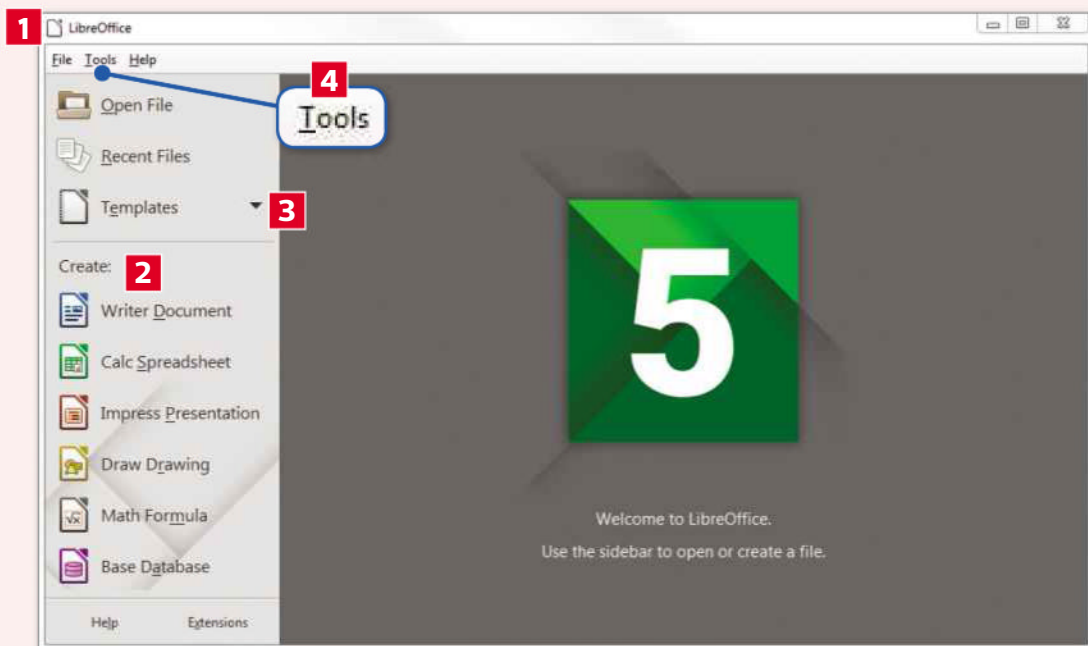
1

LibreOffice

File Tools Help

4

Tools

Open File

Recent Files

Templates

3

Create:

2

Writer Document

Calc Spreadsheet

Impress Presentation

Draw Drawing

Math Formula

Base Database

Help

Extensions

5

Welcome to LibreOffice.

Use the sidebar to open or create a file.